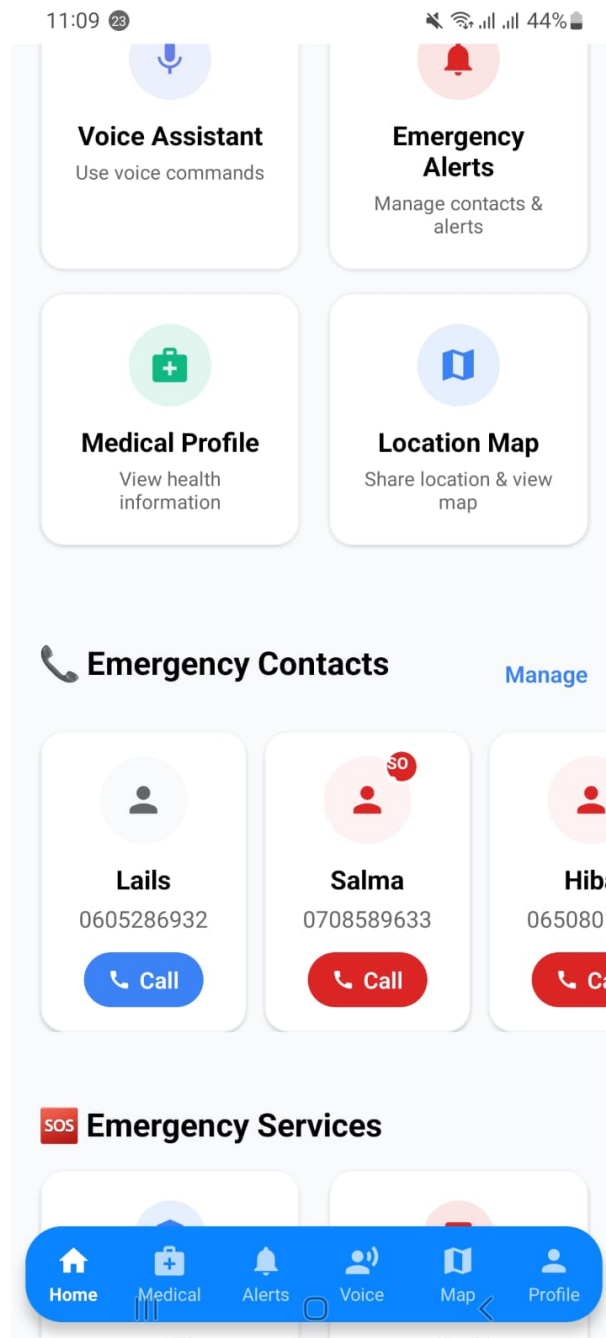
11:09 23

44%

Voice Assistant
Use voice commands

Emergency Alerts
Manage contacts & alerts

Medical Profile
View health information

Location Map
Share location & view map

📞 Emergency Contacts

Manage

Lails
0605286932
Call

SO
Salma
0708589633
Call

Hiba
065080
Ca

🆘 Emergency Services

Home
Medical
Alerts
Voice
Map
Profile